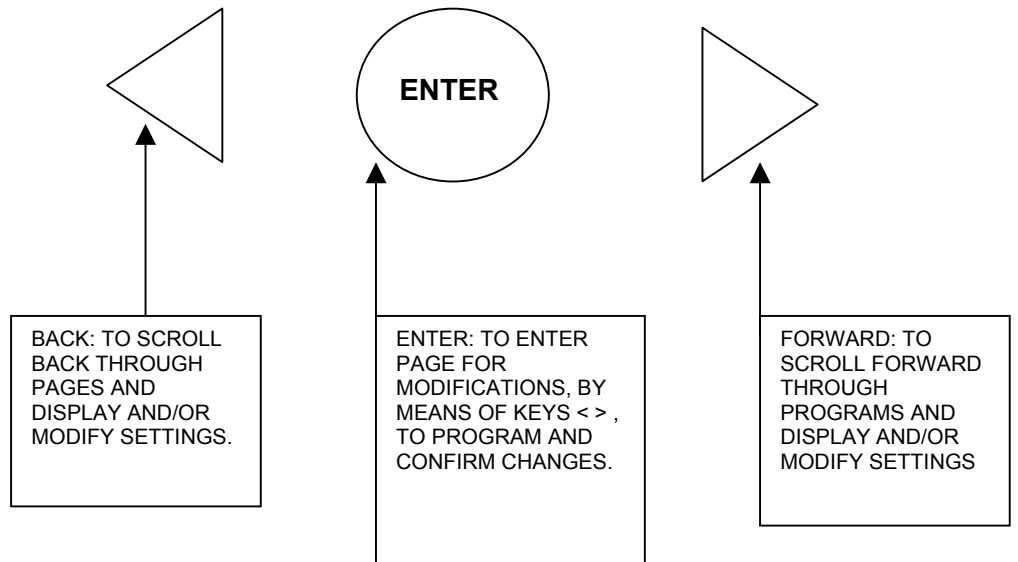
ENTER

BACK: TO SCROLL BACK THROUGH PAGES AND DISPLAY AND/OR MODIFY SETTINGS.

ENTER: TO ENTER PAGE FOR MODIFICATIONS, BY MEANS OF KEYS < > , TO PROGRAM AND CONFIRM CHANGES.

FORWARD: TO SCROLL FORWARD THROUGH PROGRAMS AND DISPLAY AND/OR MODIFY SETTINGS